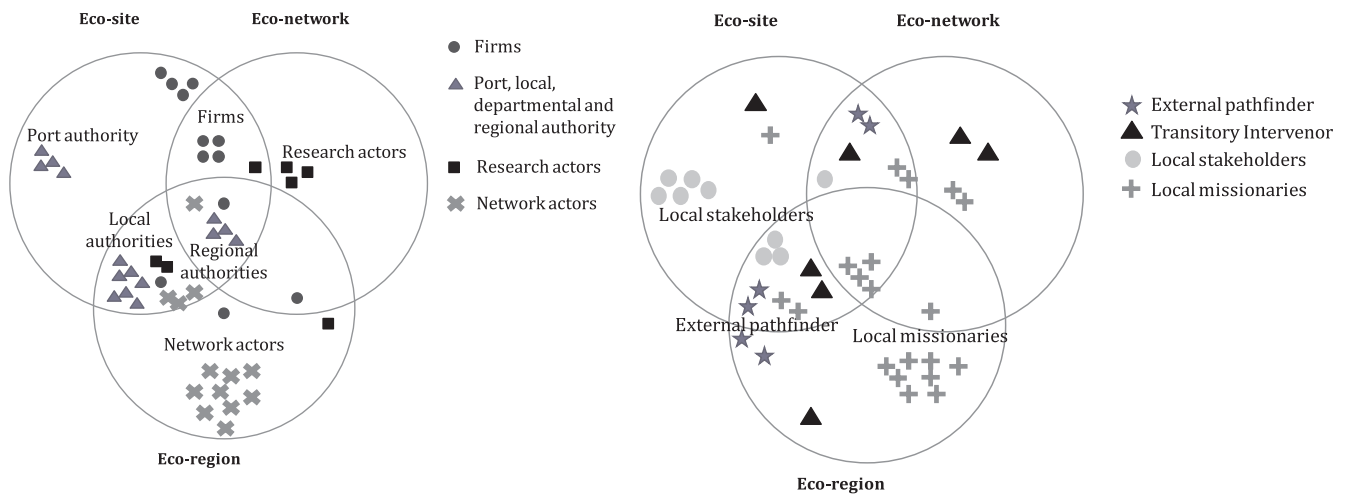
Eco-site

Eco-network

Firms

Port authority

Research actors

Local authorities

Regional authorities

Network actors

Eco-region

Firms

Port, local, departmental and regional authority

Research actors

Network actors

Eco-site

Eco-network

Local stakeholders

External pathfinder

Local missionaries

Eco-region

External pathfinder

Transitory Intervenor

Local stakeholders

Local missionaries